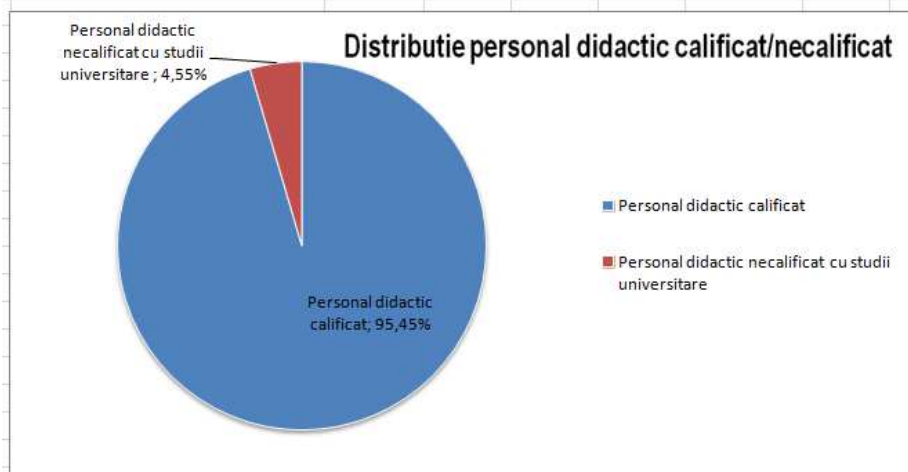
Distributie personal didactic calificat/necalificat

Personal didactic necalificat cu studii universitare ; 4,55%

Personal didactic calificat; 95,45%

Personal didactic calificat

Personal didactic necalificat cu studii universitare